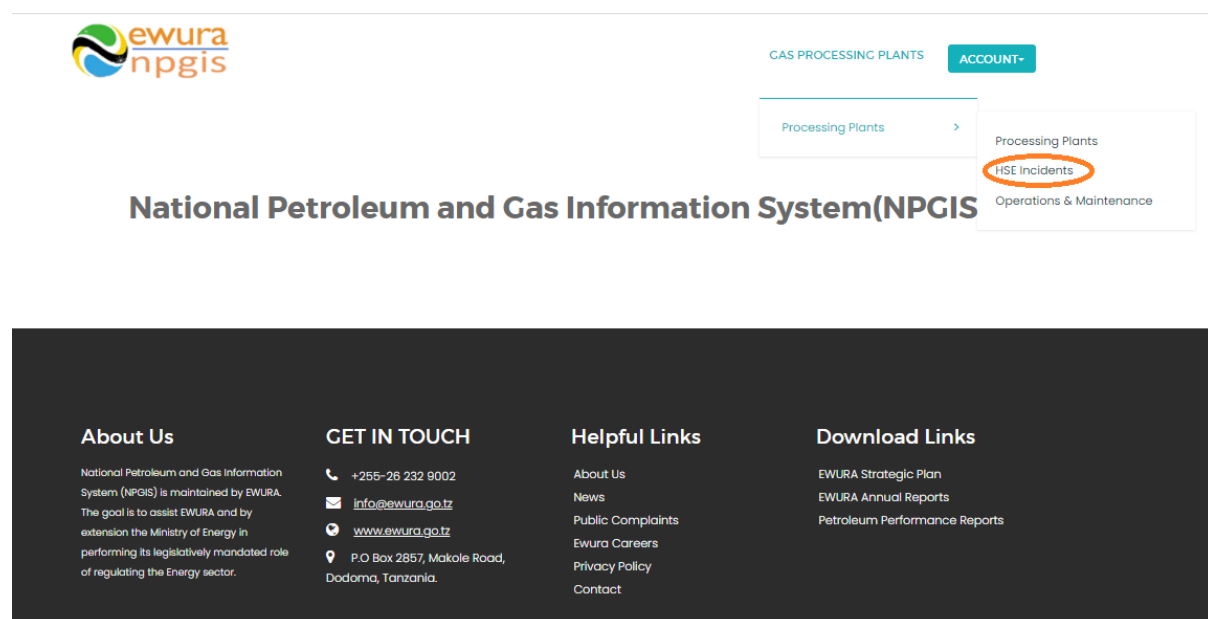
ewura
npgis

GAS PROCESSING PLANTS

ACCOUNT▾

Processing Plants ›

Processing Plants

HSE Incidents

Operations & Maintenance

National Petroleum and Gas Information System(NPGIS

About Us

National Petroleum and Gas Information System (NPGIS) is maintained by EWURA. The goal is to assist EWURA and by extension the Ministry of Energy in performing its legislatively mandated role of regulating the Energy sector.

GET IN TOUCH

+255-26 232 9002

info@ewura.go.tz

www.ewura.go.tz

P.O Box 2857, Makole Road, Dodoma, Tanzania.

Helpful Links

About Us

News

Public Complaints

Ewura Careers

Privacy Policy

Contact

Download Links

EWURA Strategic Plan

EWURA Annual Reports

Petroleum Performance Reports